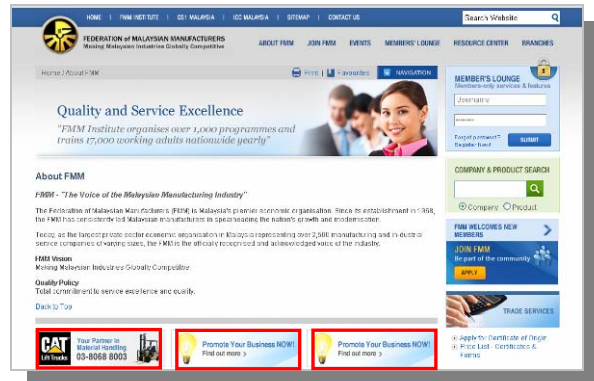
HOME | FMM INSTITUTE | CCI MALAYSIA | ICC MALAYSIA | SITEMAP | CONTACT US

Search Website

FEDERATION of MALAYSIAN MANUFACTURERS
Making Malaysian Industries Globally Competitive

ABOUT FMM | JOIN FMM | EVENTS | MEMBERS' LOUNGE | RESOURCE CENTER | BRANCHES

Home / About FMM

Print | Favourites | NAVIGATION

Quality and Service Excellence

"FMM Institute organises over 1,000 programmes and trains 17,000 working adults nationwide yearly"

About FMM

FMM - "The Voice of the Malaysian Manufacturing Industry"

The Federation of Malaysian Manufacturers (FMM) is Malaysia's premier economic organisation. Since its establishment in 1968, the FMM has consistently led Malaysian manufacturers in spearheading the nation's growth and modernisation.

Today, as the largest private sector economic organisation in Malaysia representing over 2,500 manufacturing and industrial service companies of varying sizes, the FMM is the officially recognised and acknowledged voice of the industry.

FMM Vision
Making Malaysian Industries Globally Competitive.

Quality Policy
Total commitment to service excellence and quality.

Back to Top

CAT Lift Trucks Your Partner in Material Handling 03-8068 8003

Promote Your Business NOW! Find out more >

Promote Your Business NOW! Find out more >

MEMBER'S LOUNGE
Members-only services & features

Username

Password

Forgot password?
Register here!

SUBMIT

COMPANY & PRODUCT SEARCH

Company Product

FMM WELCOMES NEW MEMBERS

JOIN FMM
Be part of the community

APPLY

TRADE SERVICES

Apply for Certificate of Origin
Price List - Certificates & Forms